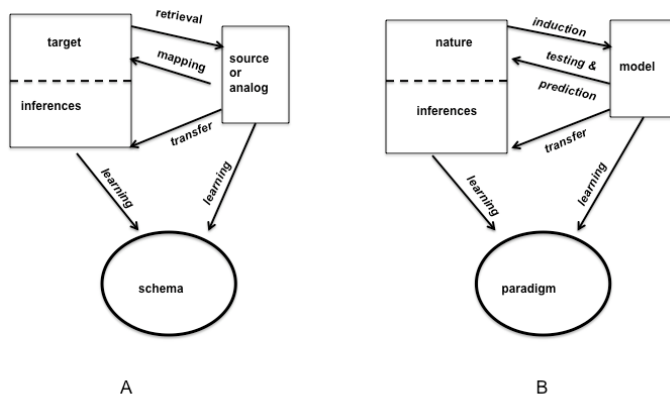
target

inferences

retrieval

mapping

source or analog

transfer

learning

learning

schema

A

nature

inferences

induction

testing & prediction

model

transfer

learning

learning

paradigm

B